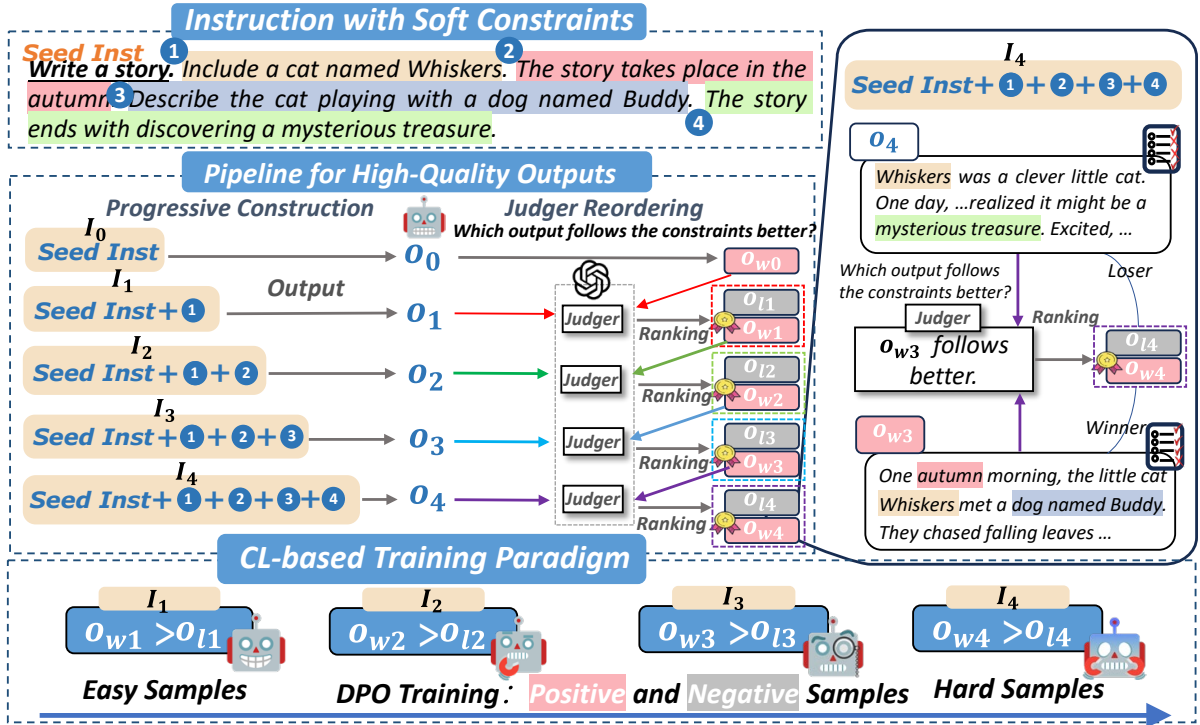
Instruction with Soft Constraints

Seed Inst 1 2

Write a story. Include a cat named Whiskers. The story takes place in the autumn. 3 Describe the cat playing with a dog named Buddy. The story ends with discovering a mysterious treasure. 4

Pipeline for High-Quality Outputs

Progressive Construction

Judger Reordering

Which output follows the constraints better?

$I_0$ Seed Inst → $o_0$ → $o_{w0}$

$I_1$ Seed Inst+ 1 Output → $o_1$

$I_2$ Seed Inst+ 1 + 2 → $o_2$

$I_3$ Seed Inst+ 1 + 2 + 3 → $o_3$

$I_4$ Seed Inst+ 1 + 2 + 3 + 4 → $o_4$

Judger Ranking $o_{l1}$ $o_{w1}$

Judger Ranking $o_{l2}$ $o_{w2}$

Judger Ranking $o_{l3}$ $o_{w3}$

Judger Ranking $o_{l4}$ $o_{w4}$

$I_4$

Seed Inst+ 1 + 2 + 3 + 4

$o_4$

Whiskers was a clever little cat. One day, …realized it might be a mysterious treasure. Excited, …

Which output follows the constraints better?

Loser

Judger

$o_{w3}$ follows better.

Ranking

$o_{l4}$ $o_{w4}$

$o_{w3}$

Winner

One autumn morning, the little cat Whiskers met a dog named Buddy. They chased falling leaves …

CL-based Training Paradigm

$I_1$ $o_{w1} > o_{l1}$

$I_2$ $o_{w2} > o_{l2}$

$I_3$ $o_{w3} > o_{l3}$

$I_4$ $o_{w4} > o_{l4}$

Easy Samples DPO Training : Positive and Negative Samples Hard Samples